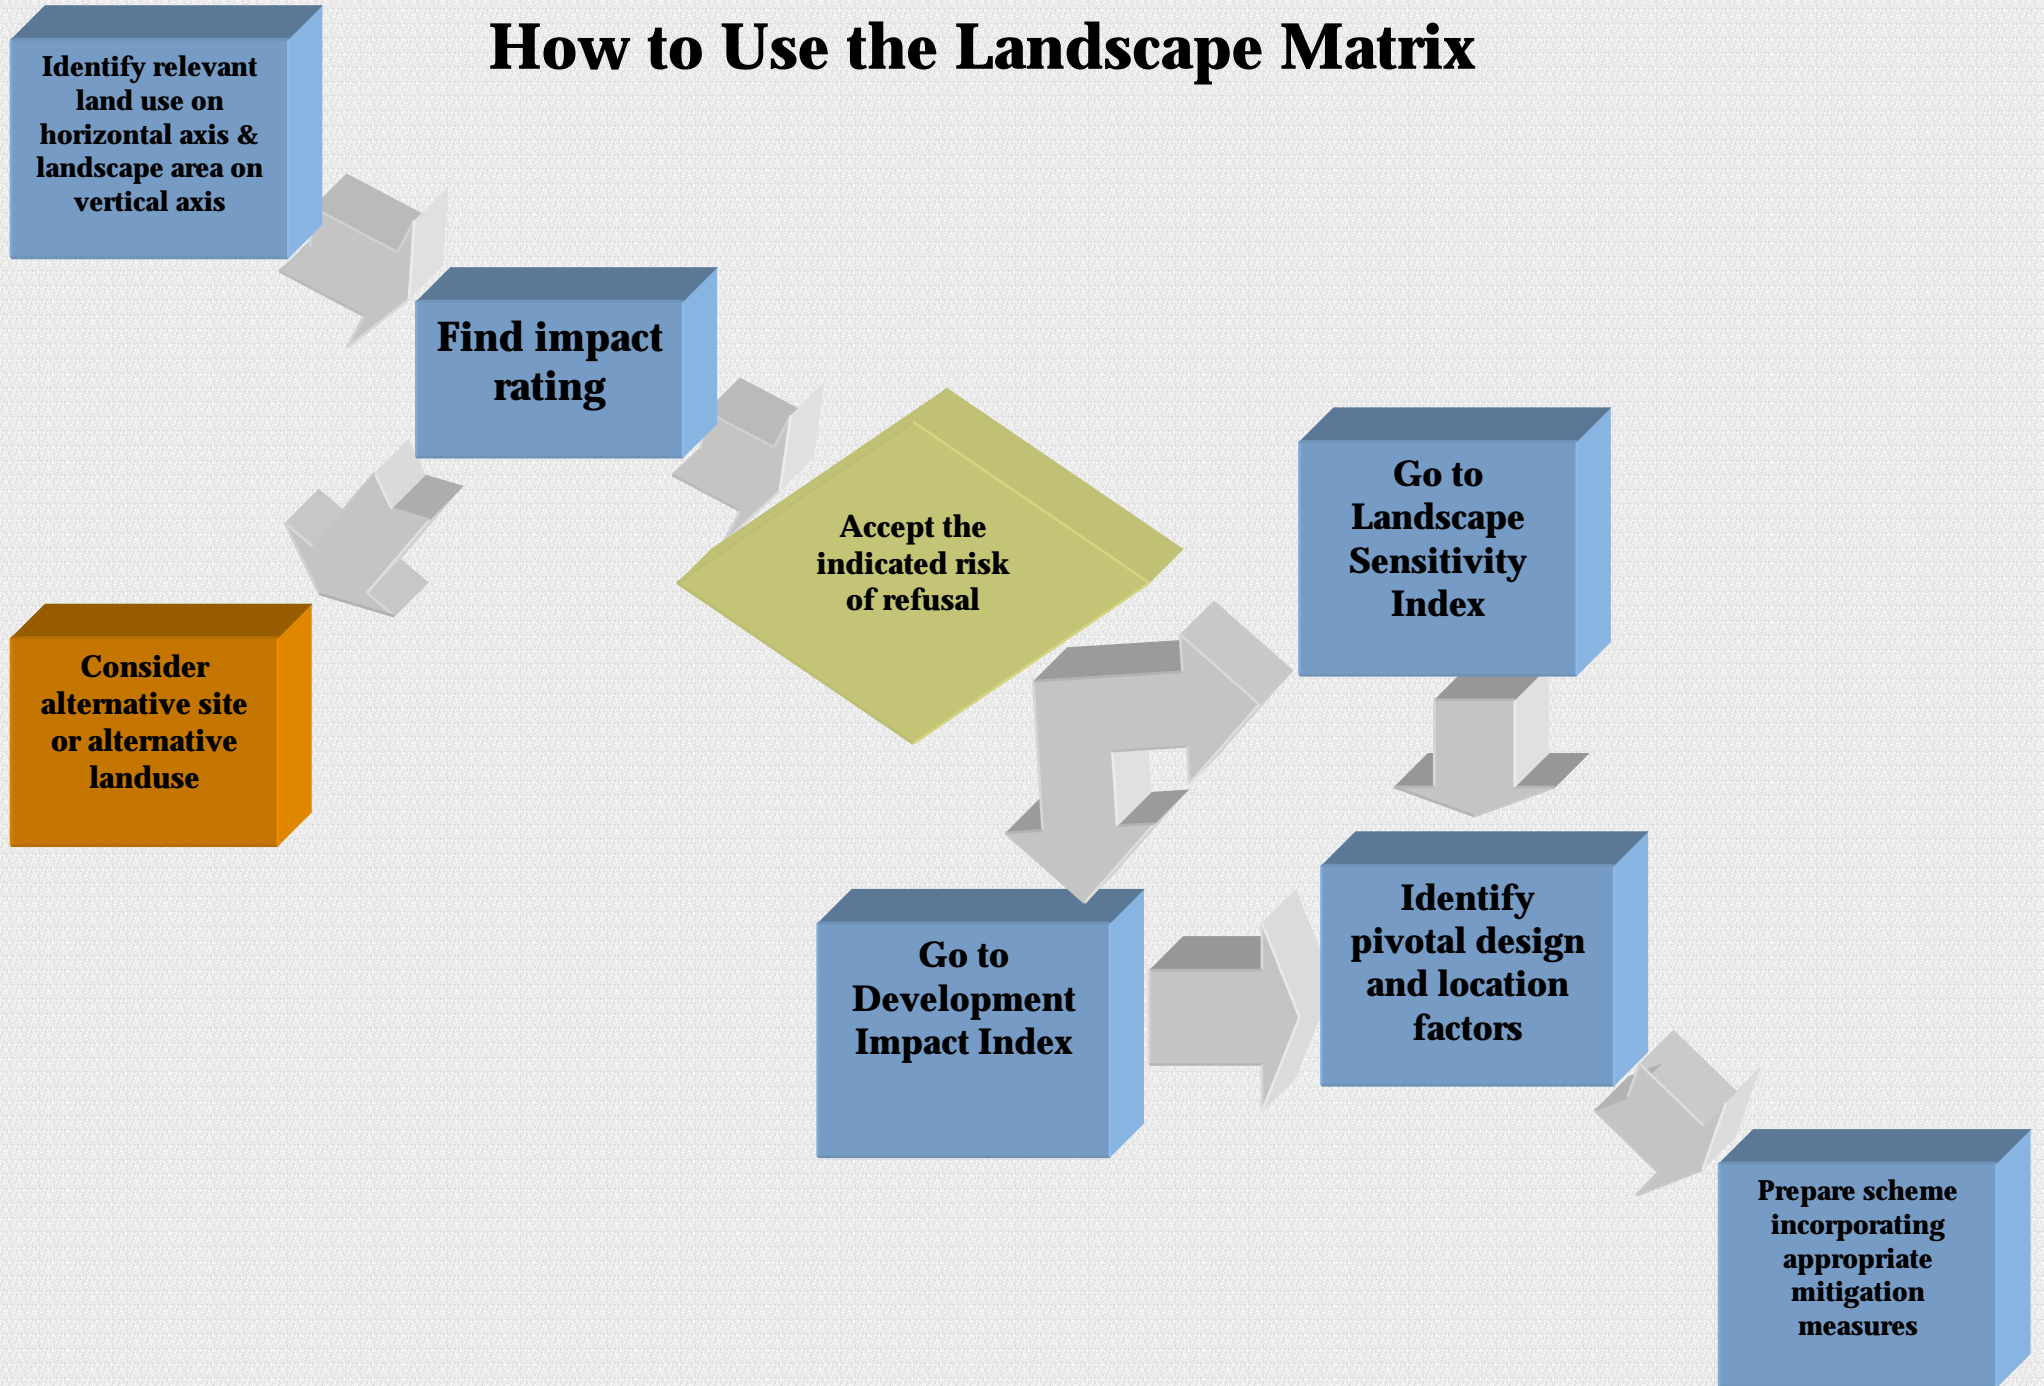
How to Use the Landscape Matrix

Identify relevant land use on horizontal axis & landscape area on vertical axis

Find impact rating

Consider alternative site or alternative landuse

Accept the indicated risk of refusal

Go to Landscape Sensitivity Index

Go to Development Impact Index

Identify pivotal design and location factors

Prepare scheme incorporating appropriate mitigation measures